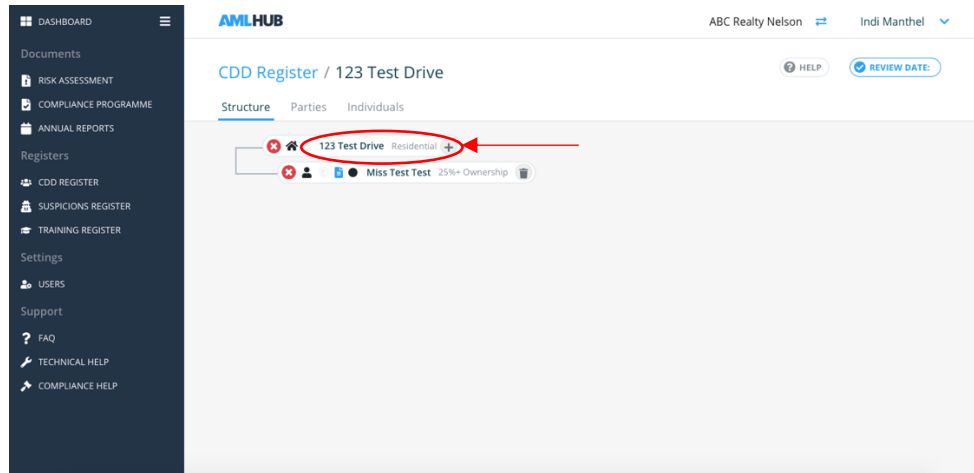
DASHBOARD

Documents

RISK ASSESSMENT

COMPLIANCE PROGRAMME

ANNUAL REPORTS

Registers

CDD REGISTER

SUSPICIONS REGISTER

TRAINING REGISTER

Settings

USERS

Support

FAQ

TECHNICAL HELP

COMPLIANCE HELP

AMLHUB

ABC Realty Nelson

Indi Manthel

CDD Register / 123 Test Drive

HELP

REVIEW DATE:

Structure Parties Individuals

123 Test Drive Residential

Miss Test Test 25%+ Ownership